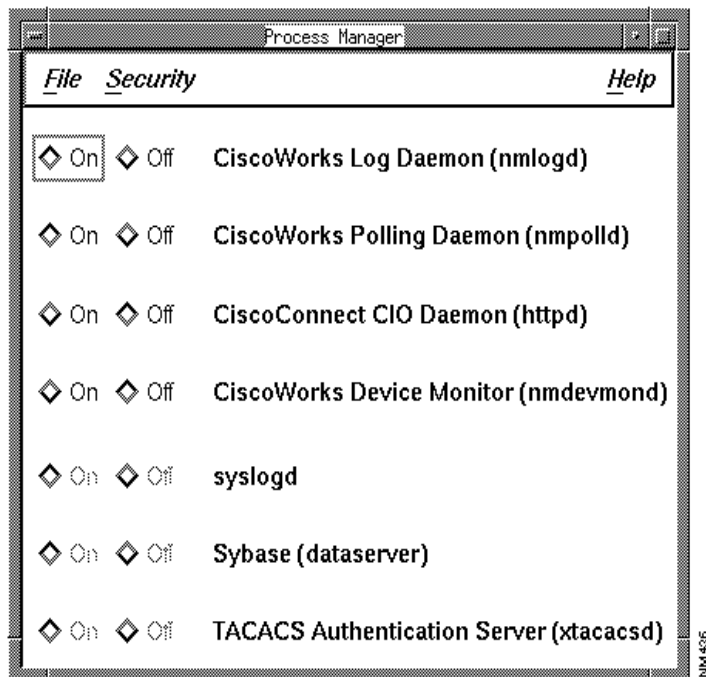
Process Manager

File Security Help

On Off CiscoWorks Log Daemon (nmlogd)

On Off CiscoWorks Polling Daemon (nmpolld)

On Off CiscoConnect CIO Daemon (httpd)

On Off CiscoWorks Device Monitor (nmdevmond)

On Off syslogd

On Off Sybase (dataserver)

On Off TACACS Authentication Server (xtacacsd)

NM436